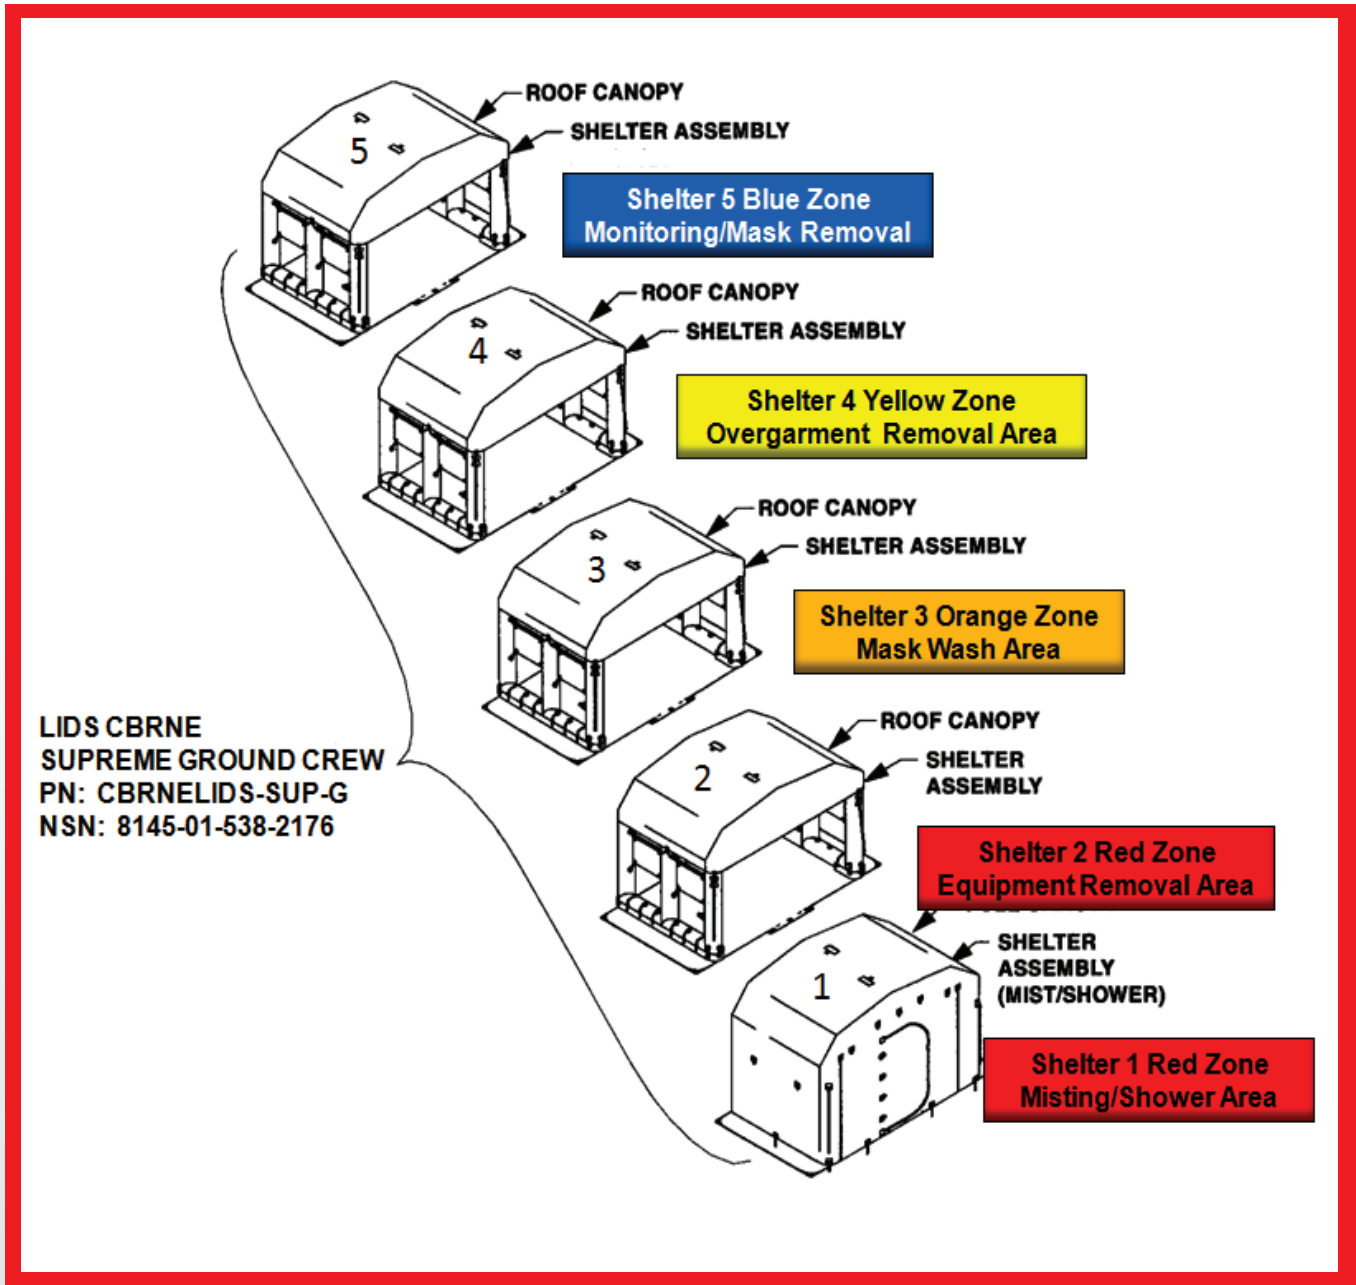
ROOF CANOPY
SHELTER ASSEMBLY
5
Shelter 5 Blue Zone
Monitoring/Mask Removal

ROOF CANOPY
SHELTER ASSEMBLY
4
Shelter 4 Yellow Zone
Overgarment Removal Area

ROOF CANOPY
SHELTER ASSEMBLY
3
Shelter 3 Orange Zone
Mask Wash Area

LIDS CBRNE
SUPREME GROUND CREW
PN: CBRNELIDS-SUP-G
NSN: 8145-01-538-2176

ROOF CANOPY
SHELTER ASSEMBLY
2
Shelter 2 Red Zone
Equipment Removal Area

SHELTER ASSEMBLY (MIST/SHOWER)
1
Shelter 1 Red Zone
Misting/Shower Area